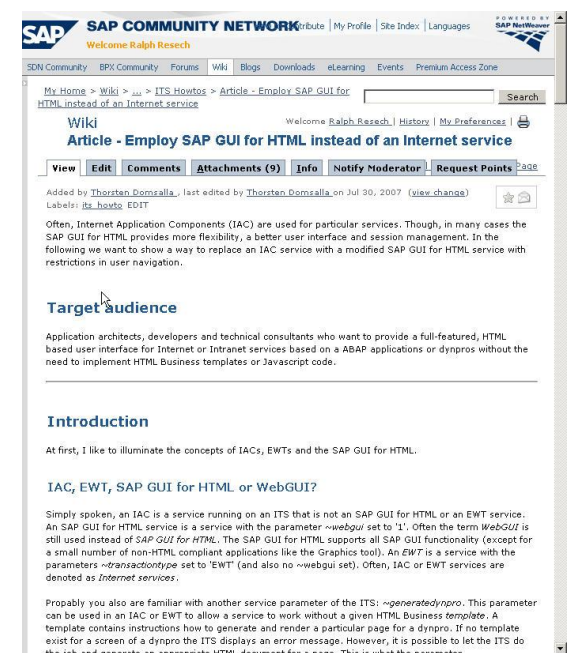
SAP COMMUNITY NETWORK

Welcome Ralph Resech

Contribute | My Profile | Site Index | Languages

POWERED BY SAP NetWeaver

SDN Community | BPX Community | Forums | Wiki | Blogs | Downloads | eLearning | Events | Premium Access Zone

My Home > Wiki > ... > ITS Howtos > Article - Employ SAP GUI for HTML instead of an Internet service

Search

Wiki

Welcome Ralph Resech | History | My Preferences |

Article - Employ SAP GUI for HTML instead of an Internet service

View | Edit | Comments | Attachments (9) | Info | Notify Moderator | Request Points | Page

Added by Thorsten Domsalla , last edited by Thorsten Domsalla on Jul 30, 2007 (view change)
Labels: its_howto EDIT

Often, Internet Application Components (IAC) are used for particular services. Though, in many cases the SAP GUI for HTML provides more flexibility, a better user interface and session management. In the following we want to show a way to replace an IAC service with a modified SAP GUI for HTML service with restrictions in user navigation.

Target audience

Application architects, developers and technical consultants who want to provide a full-featured, HTML based user interface for Internet or Intranet services based on a ABAP applications or dynpros without the need to implement HTML Business templates or Javascript code.

Introduction

At first, I like to illuminate the concepts of IACs, EWTs and the SAP GUI for HTML.

IAC, EWT, SAP GUI for HTML or WebGUI?

Simply spoken, an IAC is a service running on an ITS that is not an SAP GUI for HTML or an EWT service. An SAP GUI for HTML service is a service with the parameter ~webgui set to '1'. Often the term WebGUI is still used instead of SAP GUI for HTML. The SAP GUI for HTML supports all SAP GUI functionality (except for a small number of non-HTML compliant applications like the Graphics tool). An EWT is a service with the parameters ~transactiontype set to 'EWT' (and also no ~webgui set). Often, IAC or EWT services are denoted as Internet services.

Propably you also are familiar with another service parameter of the ITS: ~generatedynpro. This parameter can be used in an IAC or EWT to allow a service to work without a given HTML Business template. A template contains instructions how to generate and render a particular page for a dynpro. If no template exist for a screen of a dynpro the ITS displays an error message. However, it is possible to let the ITS do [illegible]